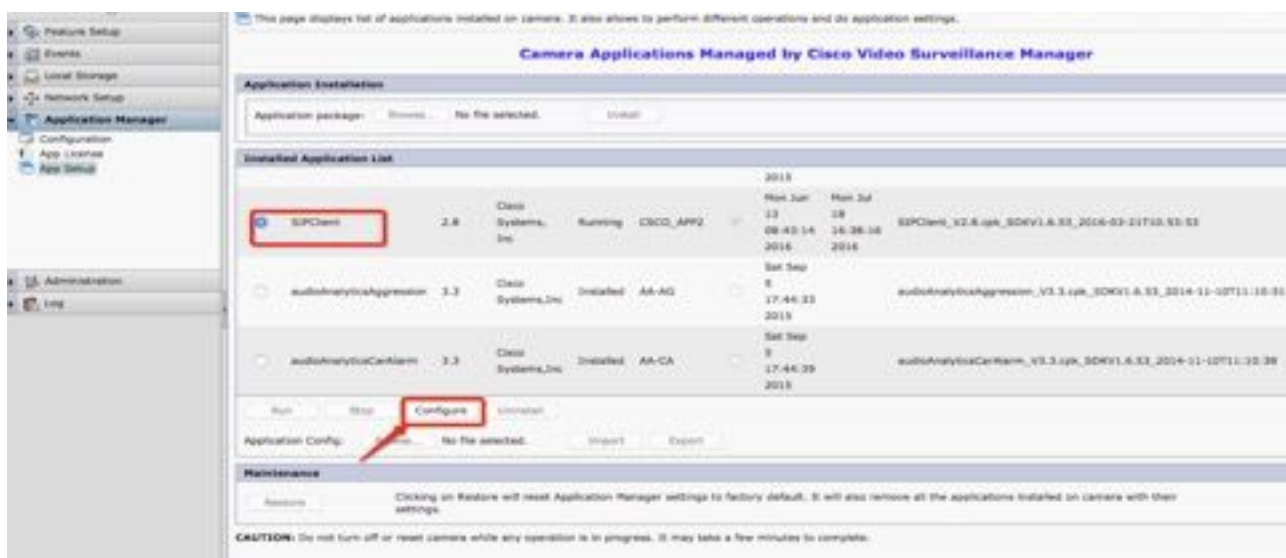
Feature Setup
Events
Local Storage
Network Setup
Application Manager
Configuration
App License
App Setup
Administration
Log

This page displays list of applications installed on camera. It also allows to perform different operations and do application settings.

Camera Applications Managed by Cisco Video Surveillance Manager

Application Installation

Application package: Browse... No file selected. Install

Installed Application List

| | | | | | | | | | |
|---|---|---|---|---|---|---|---|---|---|
| | | | | | | | 2015 | | |
| | SIPClient | 2.8 | Cisco Systems, Inc | Running | CISCO_APP2 | | Mon Jun 13 08:43:14 2016 | Mon Jul 18 16:38:16 2016 | SIPClient_V2.8.cpk_SDKV1.6.33_2016-03-21T10:55:53 |
| | audioAnalyticsAggression | 3.3 | Cisco Systems,Inc | Installed | AA-AG | | Sat Sep 5 17:44:33 2015 | | audioAnalyticsAggression_V3.3.cpk_SDKV1.6.33_2014-11-10T11:10:31 |
| | audioAnalyticsCarAlarm | 3.3 | Cisco Systems,Inc | Installed | AA-CA | | Sat Sep 5 17:44:39 2015 | | audioAnalyticsCarAlarm_V3.3.cpk_SDKV1.6.33_2014-11-10T11:10:38 |

Run Stop Configure Uninstall

Application Config: Browse... No file selected. Import Export

Maintenance

Restore Clicking on Restore will reset Application Manager settings to factory default. It will also remove all the applications installed on camera with their settings.

CAUTION: Do not turn off or reset camera while any operation is in progress. It may take a few minutes to complete.